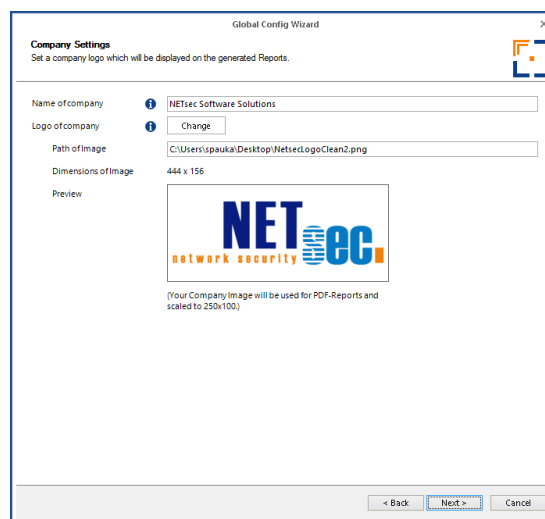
Global Config Wizard

Company Settings
Set a company logo which will be displayed on the generated Reports.

Name of company
NETsec Software Solutions

Logo of company
Change

Path of Image
C:\Users\spauka\Desktop\NetsecLogoClean2.png

Dimensions of Image
444 x 156

Preview

NETsec
network security

(Your Company Image will be used for PDF-Reports and scaled to 250x100.)

< Back
Next >
Cancel